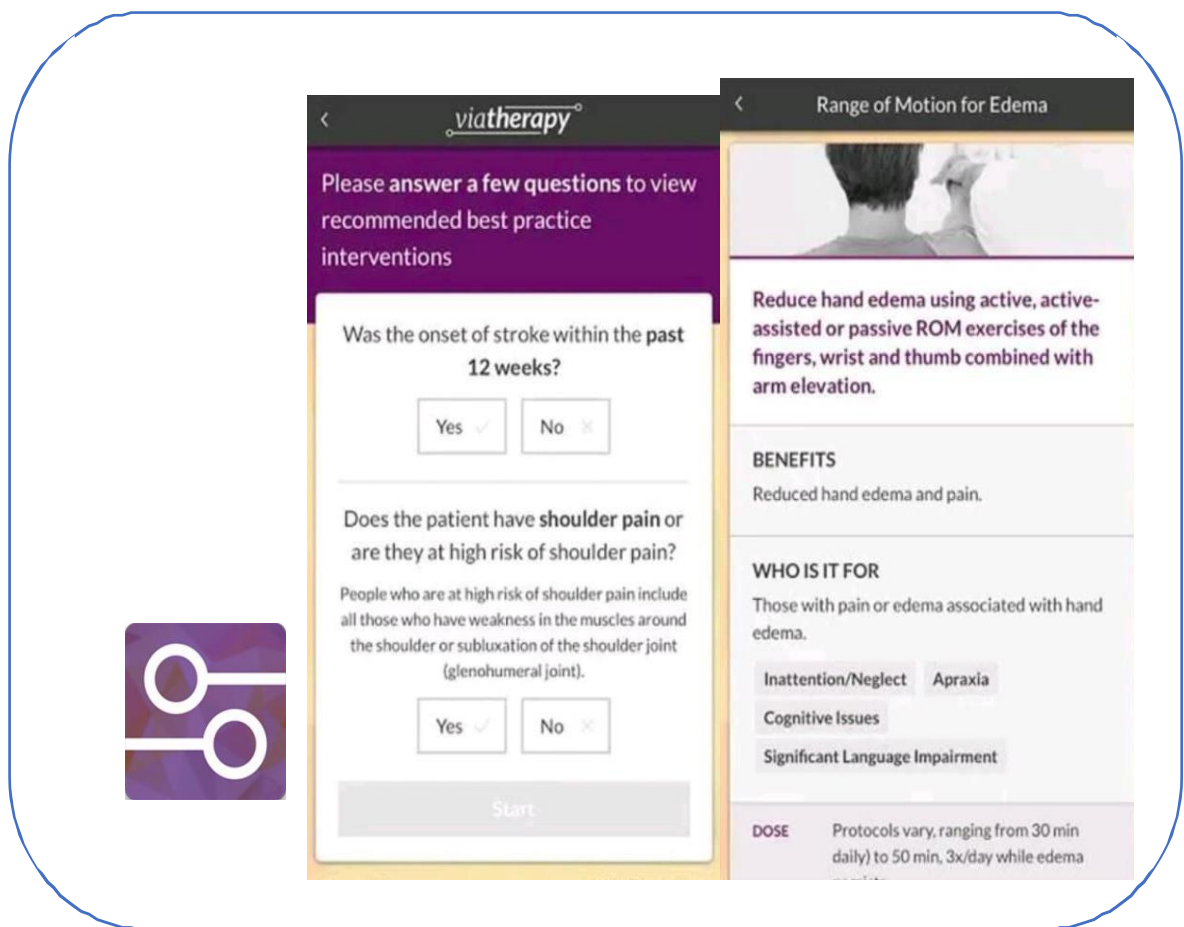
viatherapy

Please answer a few questions to view recommended best practice interventions

Was the onset of stroke within the past 12 weeks?

Yes ✓ No ✕

Does the patient have shoulder pain or are they at high risk of shoulder pain?

People who are at high risk of shoulder pain include all those who have weakness in the muscles around the shoulder or subluxation of the shoulder joint (glenohumeral joint).

Yes ✓ No ✕

Start

Range of Motion for Edema

Reduce hand edema using active, active-assisted or passive ROM exercises of the fingers, wrist and thumb combined with arm elevation.

BENEFITS

Reduced hand edema and pain.

WHO IS IT FOR

Those with pain or edema associated with hand edema.

Inattention/Neglect Apraxia

Cognitive Issues

Significant Language Impairment

DOSE Protocols vary, ranging from 30 min daily) to 50 min, 3x/day while edema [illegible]